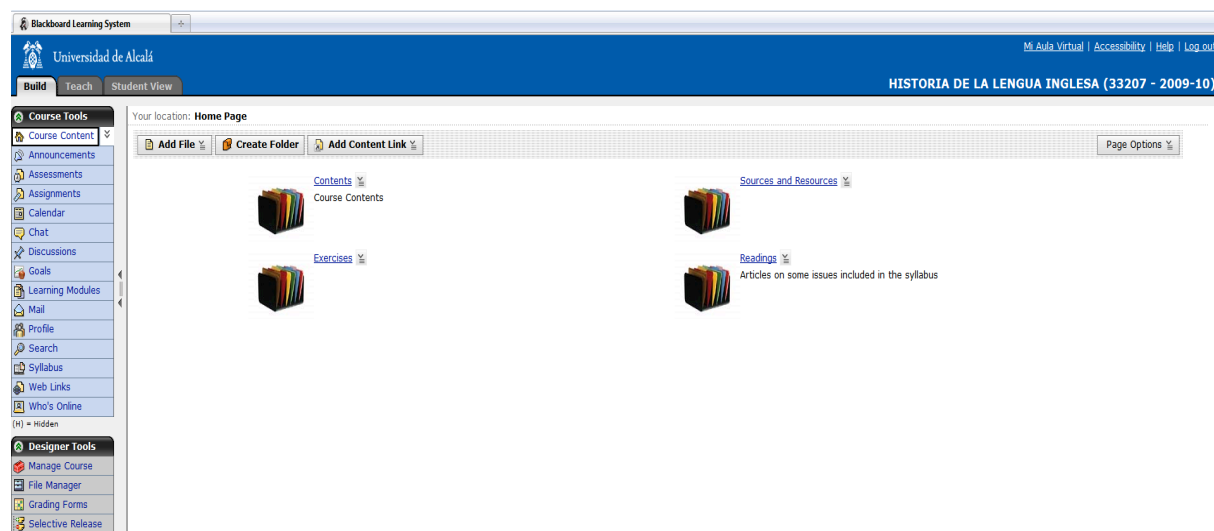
Blackboard Learning System

Universidad de Alcalá

Mi Aula Virtual | Accessibility | Help | Log out

Build Teach Student View

HISTORIA DE LA LENGUA INGLESA (33207 - 2009-10)

Course Tools
Course Content
Announcements
Assessments
Assignments
Calendar
Chat
Discussions
Goals
Learning Modules
Mail
Profile
Search
Syllabus
Web Links
Who's Online
(H) = Hidden

Designer Tools
Manage Course
File Manager
Grading Forms
Selective Release

Your location: Home Page

Add File Create Folder Add Content Link Page Options

Contents
Course Contents

Sources and Resources

Exercises

Readings
Articles on some issues included in the syllabus